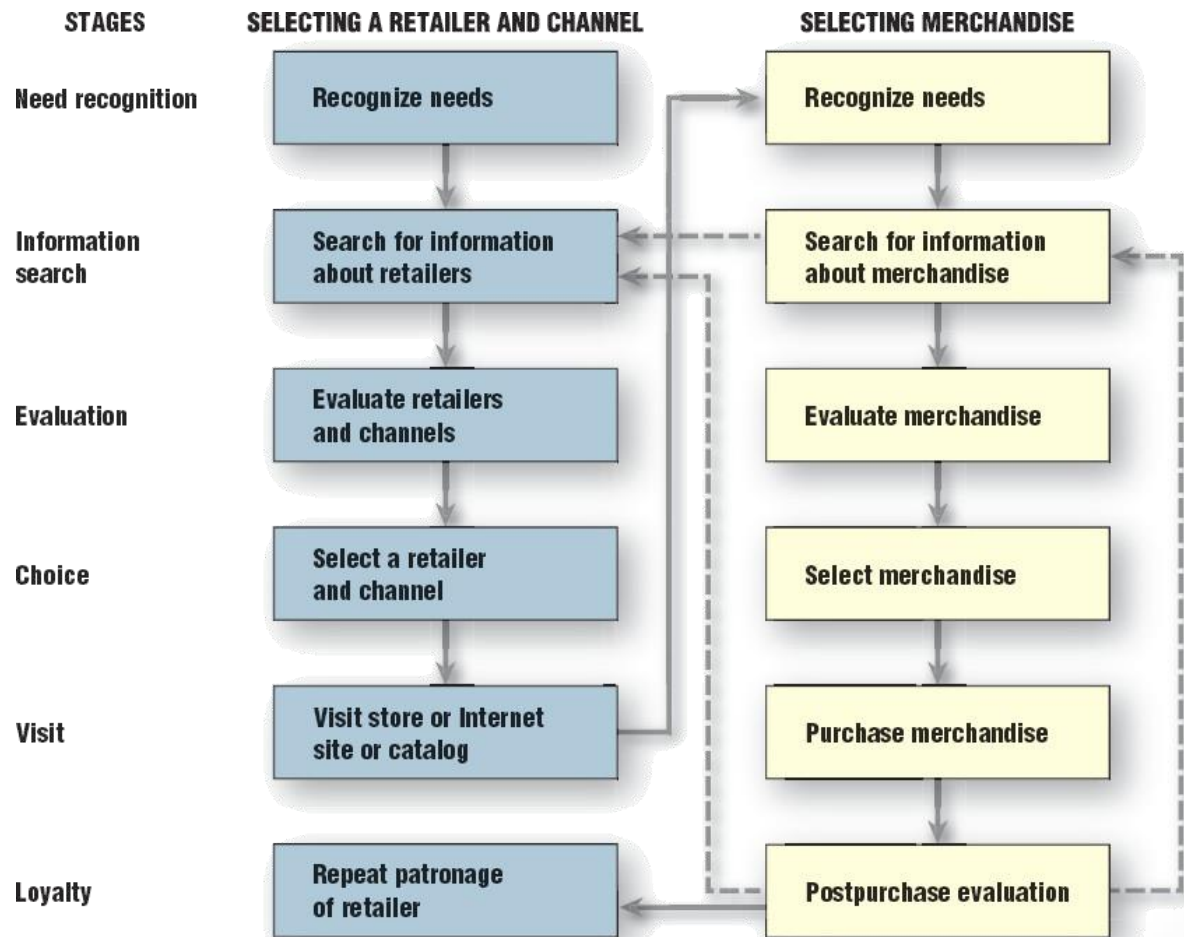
| STAGES | SELECTING A RETAILER AND CHANNEL | SELECTING MERCHANDISE |
|---|---|---|
| Need recognition | Recognize needs | Recognize needs |
| Information search | Search for information about retailers | Search for information about merchandise |
| Evaluation | Evaluate retailers and channels | Evaluate merchandise |
| Choice | Select a retailer and channel | Select merchandise |
| Visit | Visit store or Internet site or catalog | Purchase merchandise |
| Loyalty | Repeat patronage of retailer | Postpurchase evaluation |